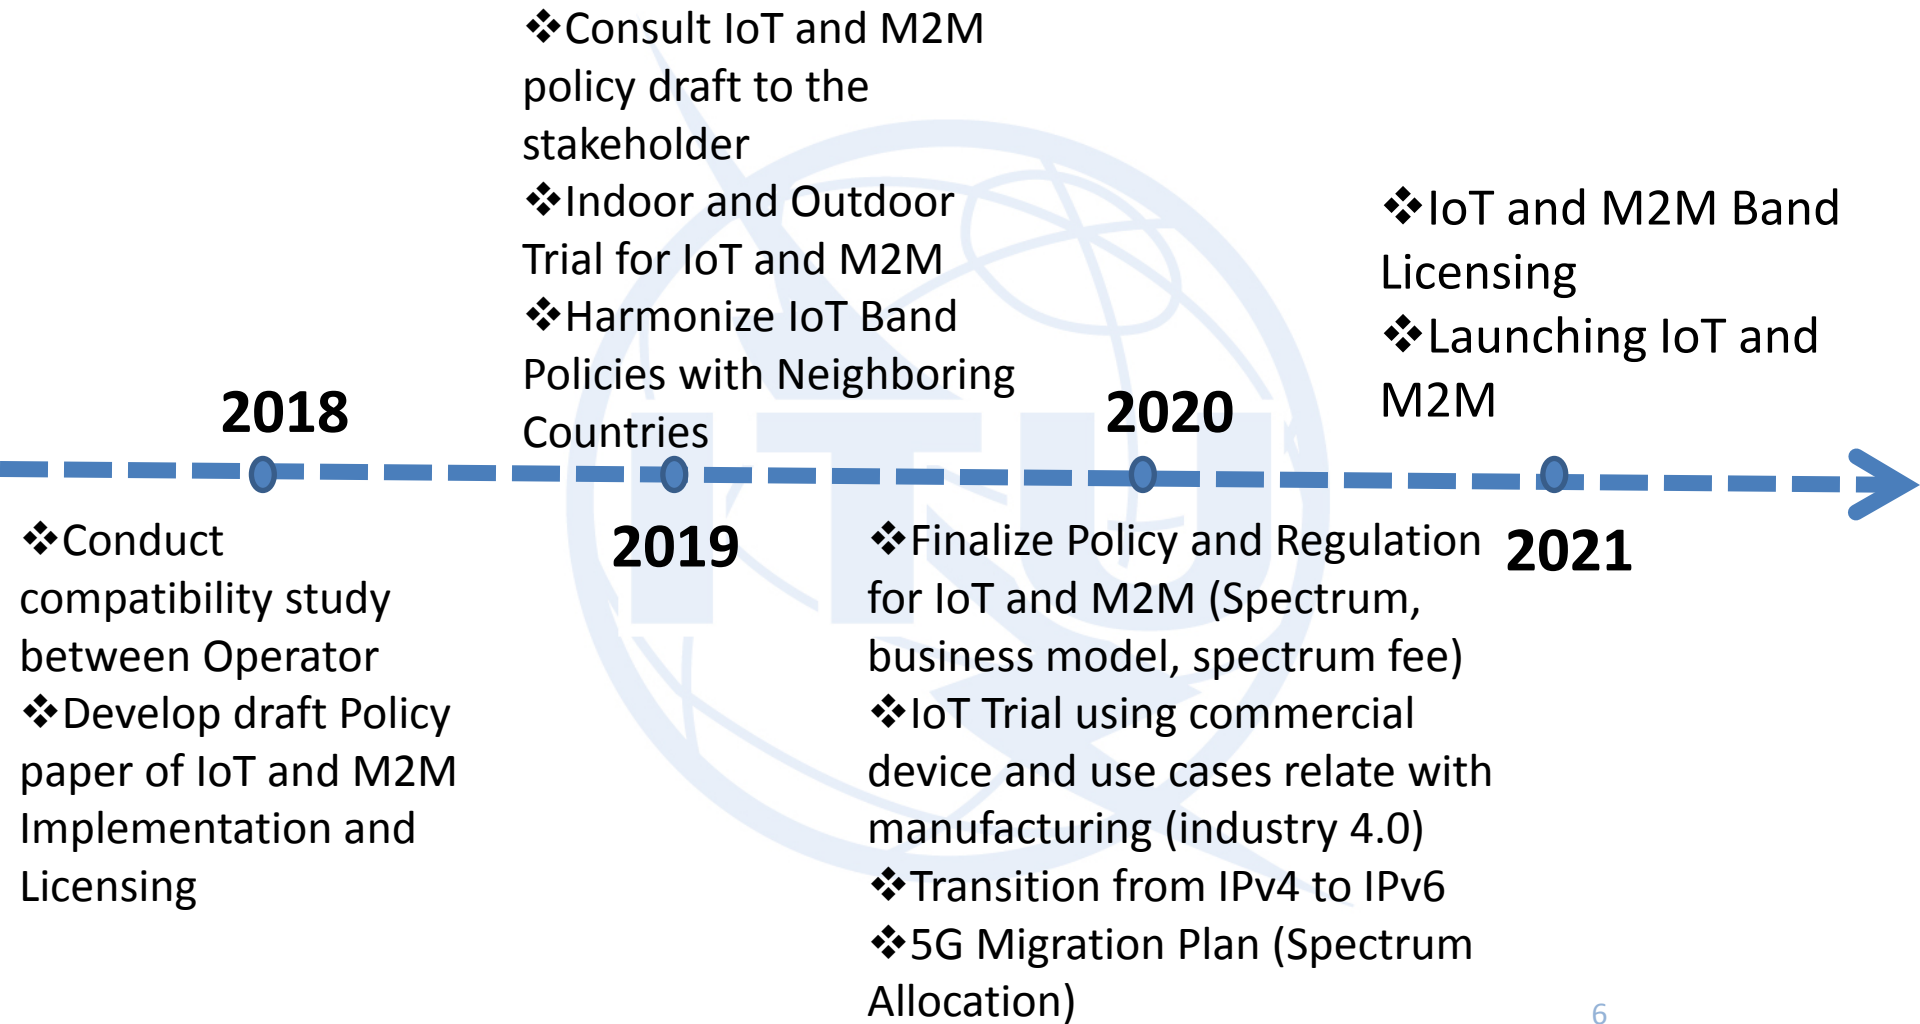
❖Consult IoT and M2M policy draft to the stakeholder
❖Indoor and Outdoor Trial for IoT and M2M
❖Harmonize IoT Band Policies with Neighboring Countries

❖IoT and M2M Band Licensing
❖Launching IoT and M2M

2018

2020

2019

2021

❖Conduct compatibility study between Operator
❖Develop draft Policy paper of IoT and M2M Implementation and Licensing

❖Finalize Policy and Regulation for IoT and M2M (Spectrum, business model, spectrum fee)
❖IoT Trial using commercial device and use cases relate with manufacturing (industry 4.0)
❖Transition from IPv4 to IPv6
❖5G Migration Plan (Spectrum Allocation)

6